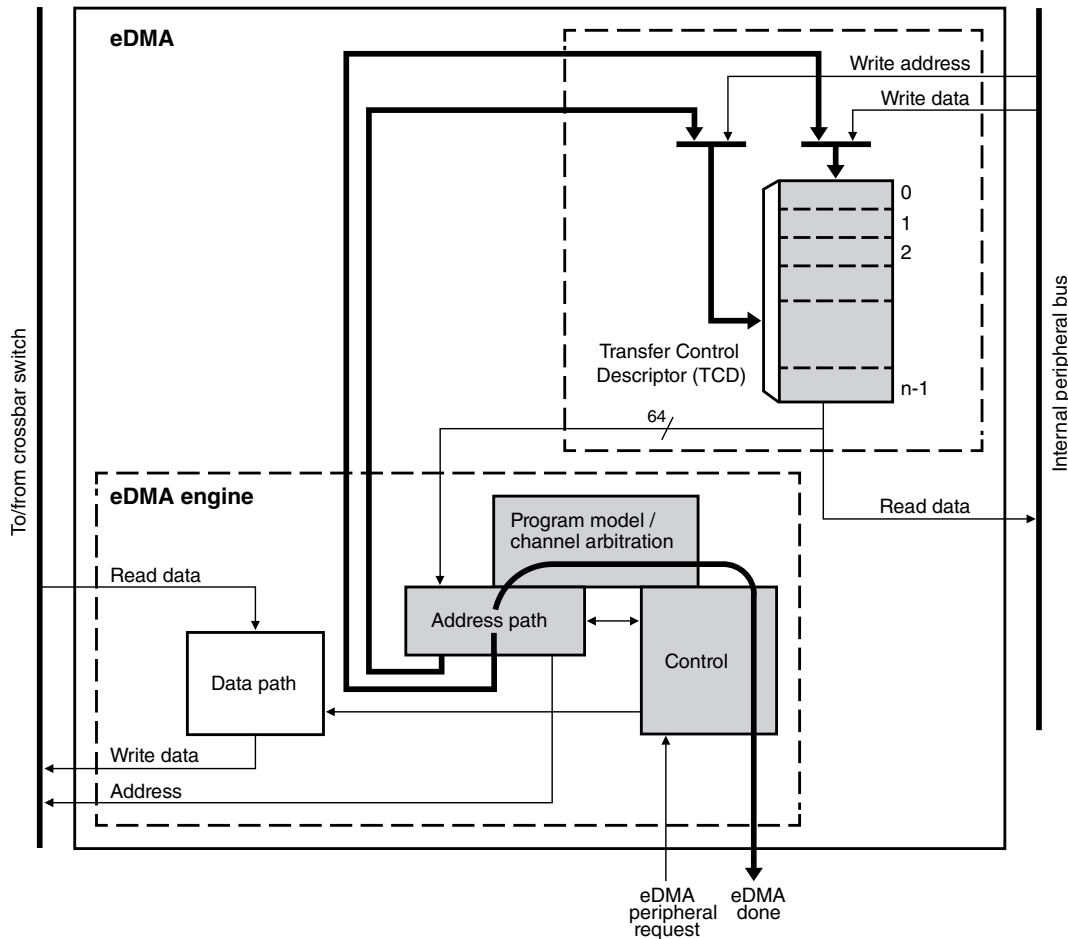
eDMA

Write address

Write data

0

1

2

n-1

Transfer Control Descriptor (TCD)

64

To/from crossbar switch

Internal peripheral bus

eDMA engine

Read data

Program model / channel arbitration

Read data

Address path

Control

Data path

Write data

Address

eDMA peripheral request

eDMA done